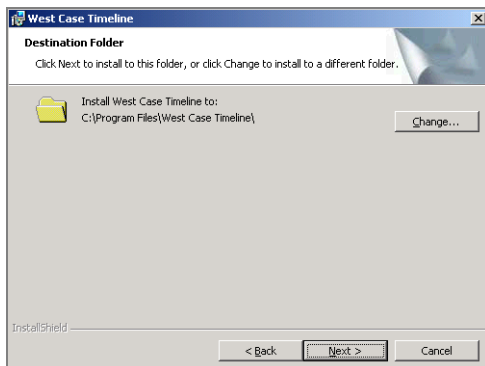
West Case Timeline

Destination Folder

Click Next to install to this folder, or click Change to install to a different folder.

Install West Case Timeline to:
C:\Program Files\West Case Timeline\

Change...

InstallShield

< Back

Next >

Cancel